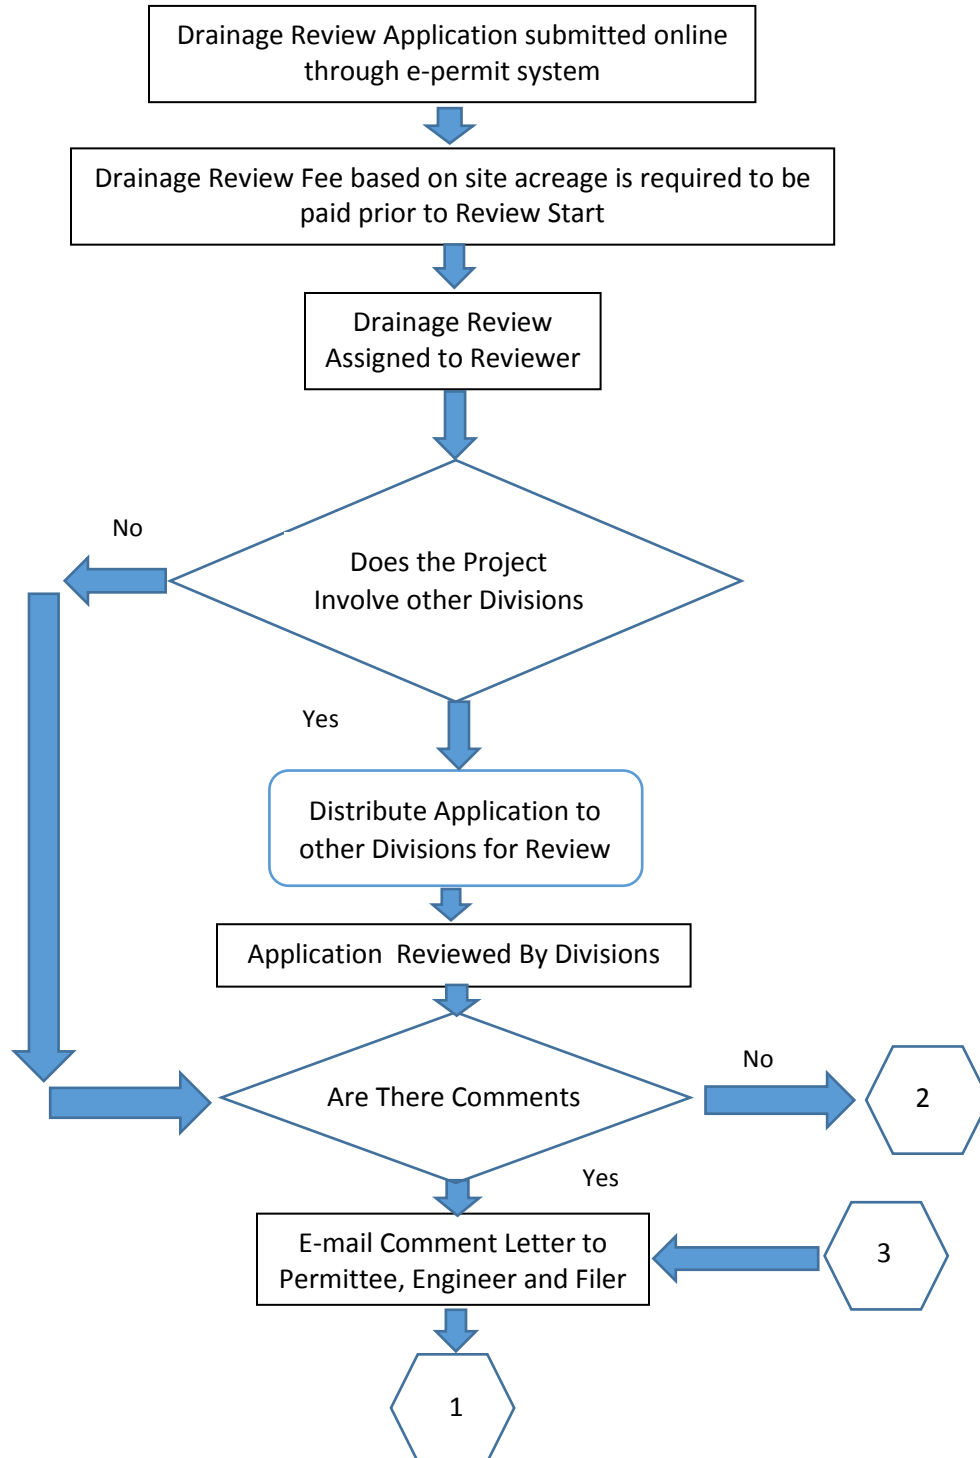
Drainage Review Application submitted online through e-permit system

Drainage Review Fee based on site acreage is required to be paid prior to Review Start

Drainage Review Assigned to Reviewer

No

Does the Project Involve other Divisions

Yes

Distribute Application to other Divisions for Review

Application Reviewed By Divisions

Are There Comments

No

2

Yes

E-mail Comment Letter to Permittee, Engineer and Filer

3

1